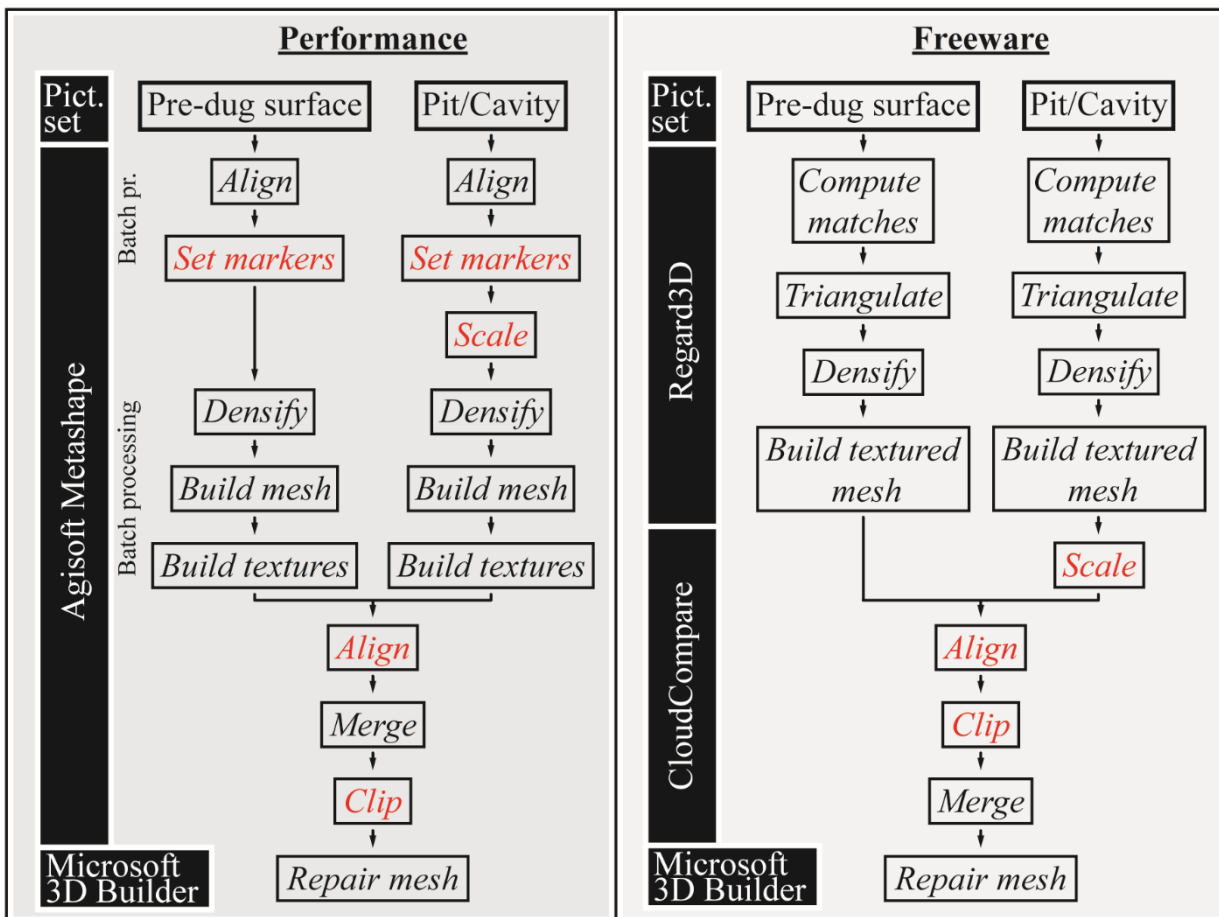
Performance

Pict. set

Pre-dug surface

Pit/Cavity

Agisoft Metashape

Batch pr.

Align

Align

Set markers

Set markers

Scale

Batch processing

Densify

Densify

Build mesh

Build mesh

Build textures

Build textures

Align

Merge

Clip

Microsoft 3D Builder

Repair mesh

Freeware

Pict. set

Pre-dug surface

Pit/Cavity

Regard3D

Compute matches

Compute matches

Triangulate

Triangulate

Densify

Densify

Build textured mesh

Build textured mesh

CloudCompare

Scale

Align

Clip

Merge

Microsoft 3D Builder

Repair mesh